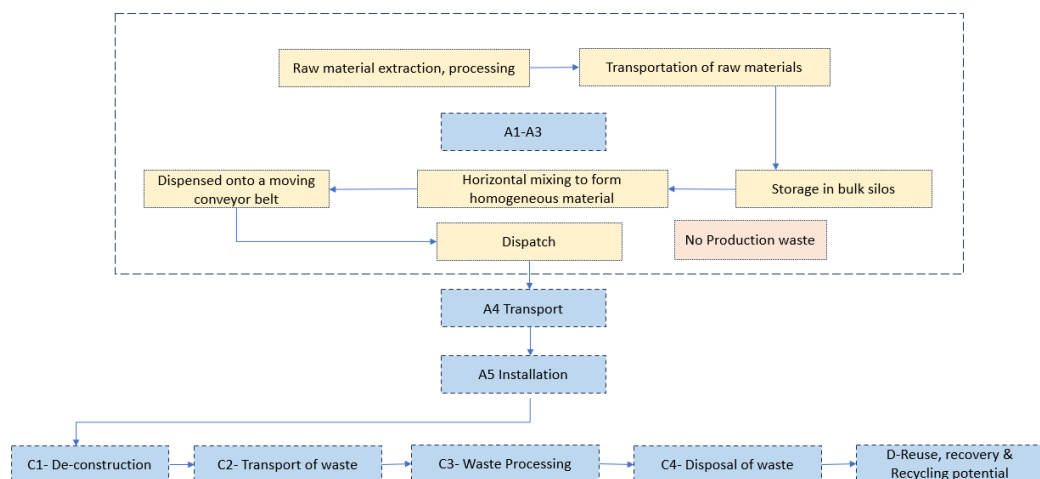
Raw material extraction, processing

Transportation of raw materials

A1-A3

Dispensed onto a moving conveyor belt

Horizontal mixing to form homogeneous material

Storage in bulk silos

Dispatch

No Production waste

A4 Transport

A5 Installation

C1- De-construction

C2- Transport of waste

C3- Waste Processing

C4- Disposal of waste

D-Reuse, recovery & Recycling potential